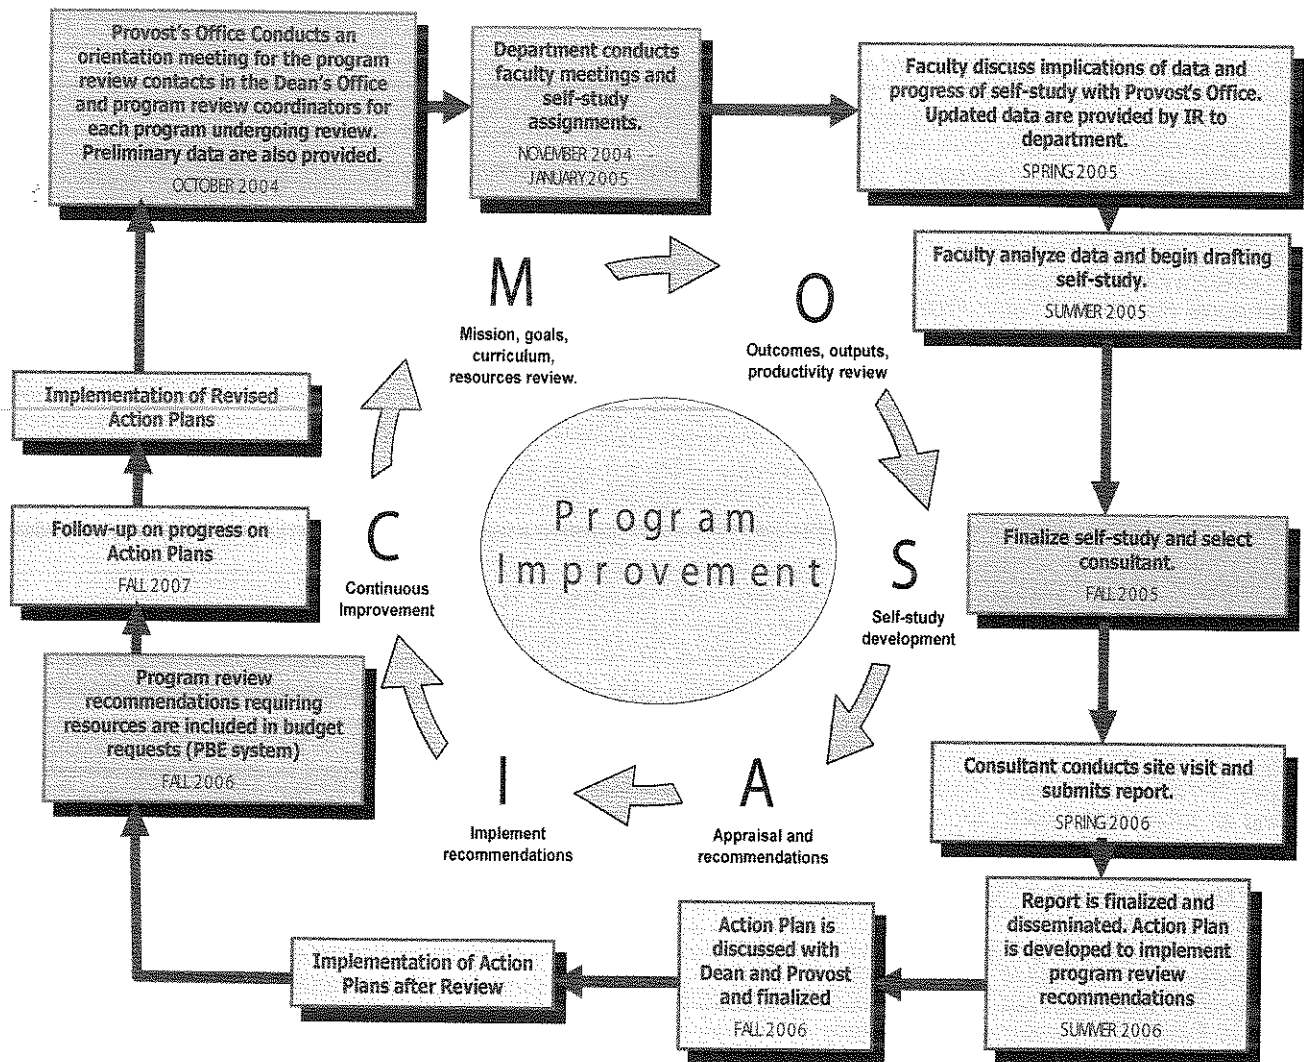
Provost's Office Conducts an orientation meeting for the program review contacts in the Dean's Office and program review coordinators for each program undergoing review. Preliminary data are also provided.
OCTOBER 2004

Department conducts faculty meetings and self-study assignments.
NOVEMBER 2004 – JANUARY 2005

Faculty discuss implications of data and progress of self-study with Provost's Office. Updated data are provided by IR to department.
SPRING 2005

Faculty analyze data and begin drafting self-study.
SUMMER 2005

Finalize self-study and select consultant.
FALL 2005

Consultant conducts site visit and submits report.
SPRING 2006

Report is finalized and disseminated. Action Plan is developed to implement program review recommendations
SUMMER 2006

Action Plan is discussed with Dean and Provost and finalized
FALL 2006

Implementation of Action Plans after Review

Program review recommendations requiring resources are included in budget requests (PBE system)
FALL 2006

Follow-up on progress on Action Plans
FALL 2007

Implementation of Revised Action Plans

M
Mission, goals, curriculum, resources review.

O
Outcomes, outputs, productivity review

S
Self-study development

A
Appraisal and recommendations

I
Implement recommendations

C
Continuous Improvement

Program Improvement